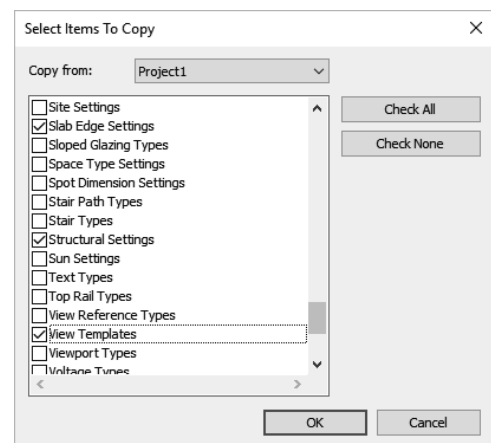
Select Items To Copy

Copy from: Project1

Site Settings
Slab Edge Settings
Sloped Glazing Types
Space Type Settings
Spot Dimension Settings
Stair Path Types
Stair Types
Structural Settings
Sun Settings
Text Types
Top Rail Types
View Reference Types
View Templates
Viewport Types
Voltage Types

Check All
Check None

OK
Cancel